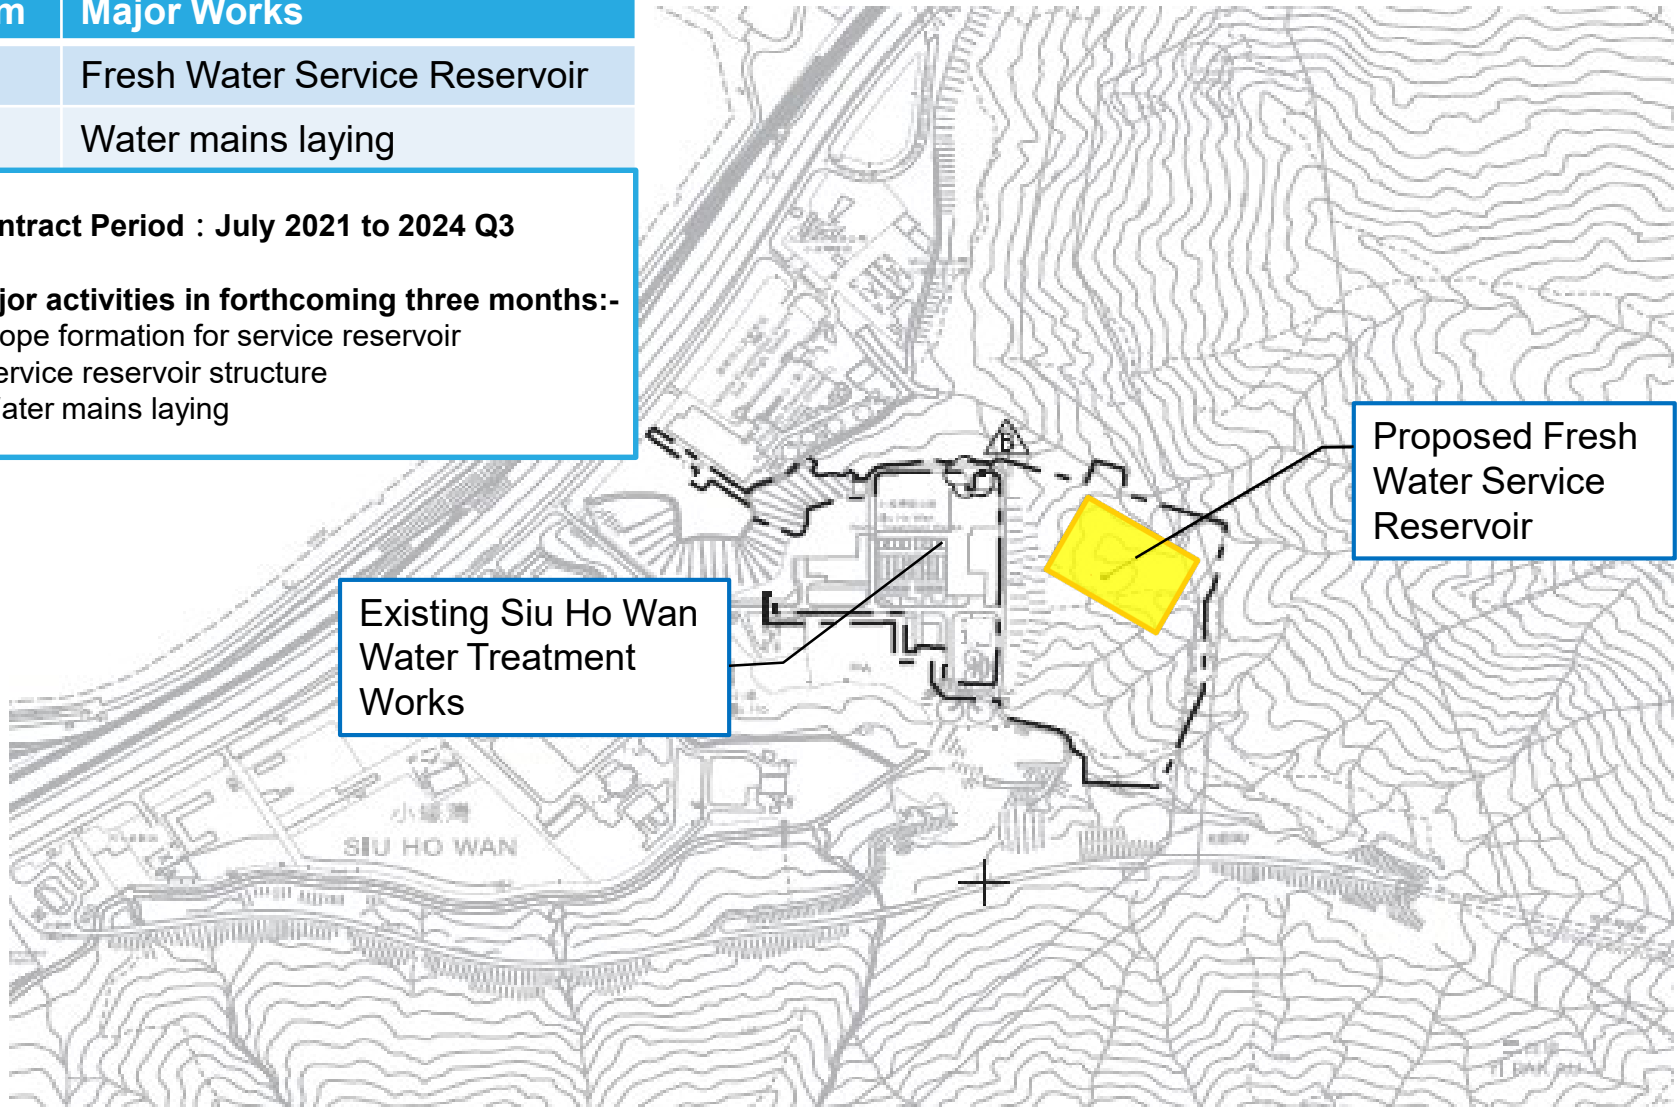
| m | Major Works |
|---|---|
| | Fresh Water Service Reservoir |
| | Water mains laying |

ntract Period : July 2021 to 2024 Q3

jor activities in forthcoming three months:-
ope formation for service reservoir
ervice reservoir structure
ater mains laying

Proposed Fresh Water Service Reservoir

Existing Siu Ho Wan Water Treatment Works

小蠔灣
SIU HO WAN

B